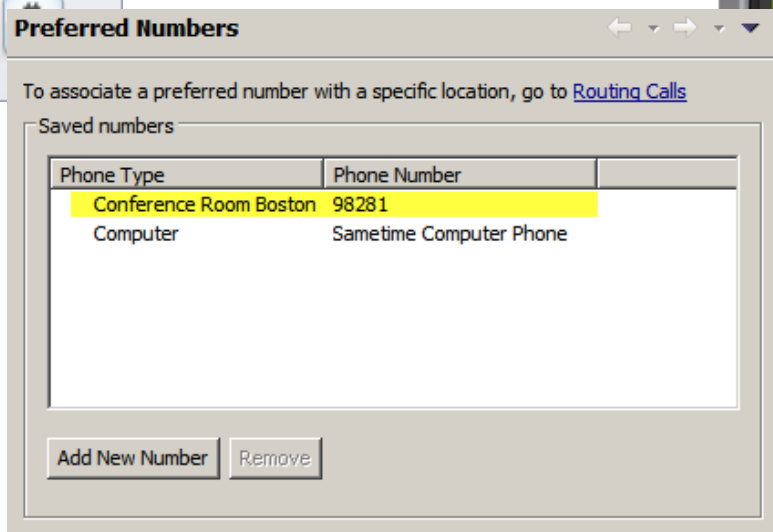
Preferred Numbers

To associate a preferred number with a specific location, go to Routing Calls

Saved numbers

| Phone Type | Phone Number |
|---|---|
| Conference Room Boston | 98281 |
| Computer | Sametime Computer Phone |

Add New Number
Remove